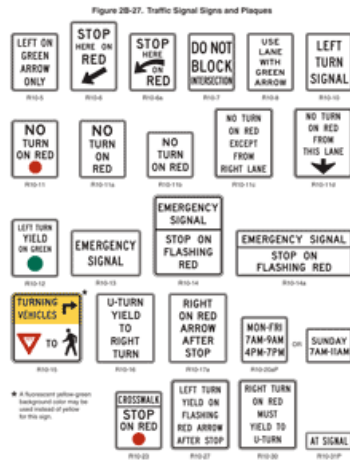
Figure 2B-27. Traffic Signal Signs and Plaques

LEFT ON GREEN ARROW ONLY
R10-5

STOP HERE ON RED
R10-6

STOP HERE ON RED
R10-6a

DO NOT BLOCK INTERSECTION
R10-7

USE LANE WITH GREEN ARROW
R10-8

LEFT TURN SIGNAL
R10-10

NO TURN ON RED
R10-11

NO TURN ON RED
R10-11a

NO TURN ON RED
R10-11b

NO TURN ON RED EXCEPT FROM RIGHT LANE
R10-11c

NO TURN ON RED FROM THIS LANE
R10-11d

LEFT TURN YIELD ON GREEN
R10-12

EMERGENCY SIGNAL
R10-13

EMERGENCY SIGNAL STOP ON FLASHING RED
R10-14

EMERGENCY SIGNAL STOP ON FLASHING RED
R10-14a

TURNING VEHICLES
TO
R10-15

U-TURN YIELD TO RIGHT TURN
R10-16

RIGHT ON RED ARROW AFTER STOP
R10-17a

MON-FRI 7AM-9AM 4PM-7PM
R10-20aP

OR

SUNDAY 7AM-11AM

* A fluorescent yellow-green background color may be used instead of yellow for this sign.

CROSSWALK STOP ON RED
R10-23

LEFT TURN YIELD ON FLASHING RED ARROW AFTER STOP
R10-27

RIGHT TURN ON RED MUST YIELD TO U-TURN
R10-30

AT SIGNAL
R10-31P